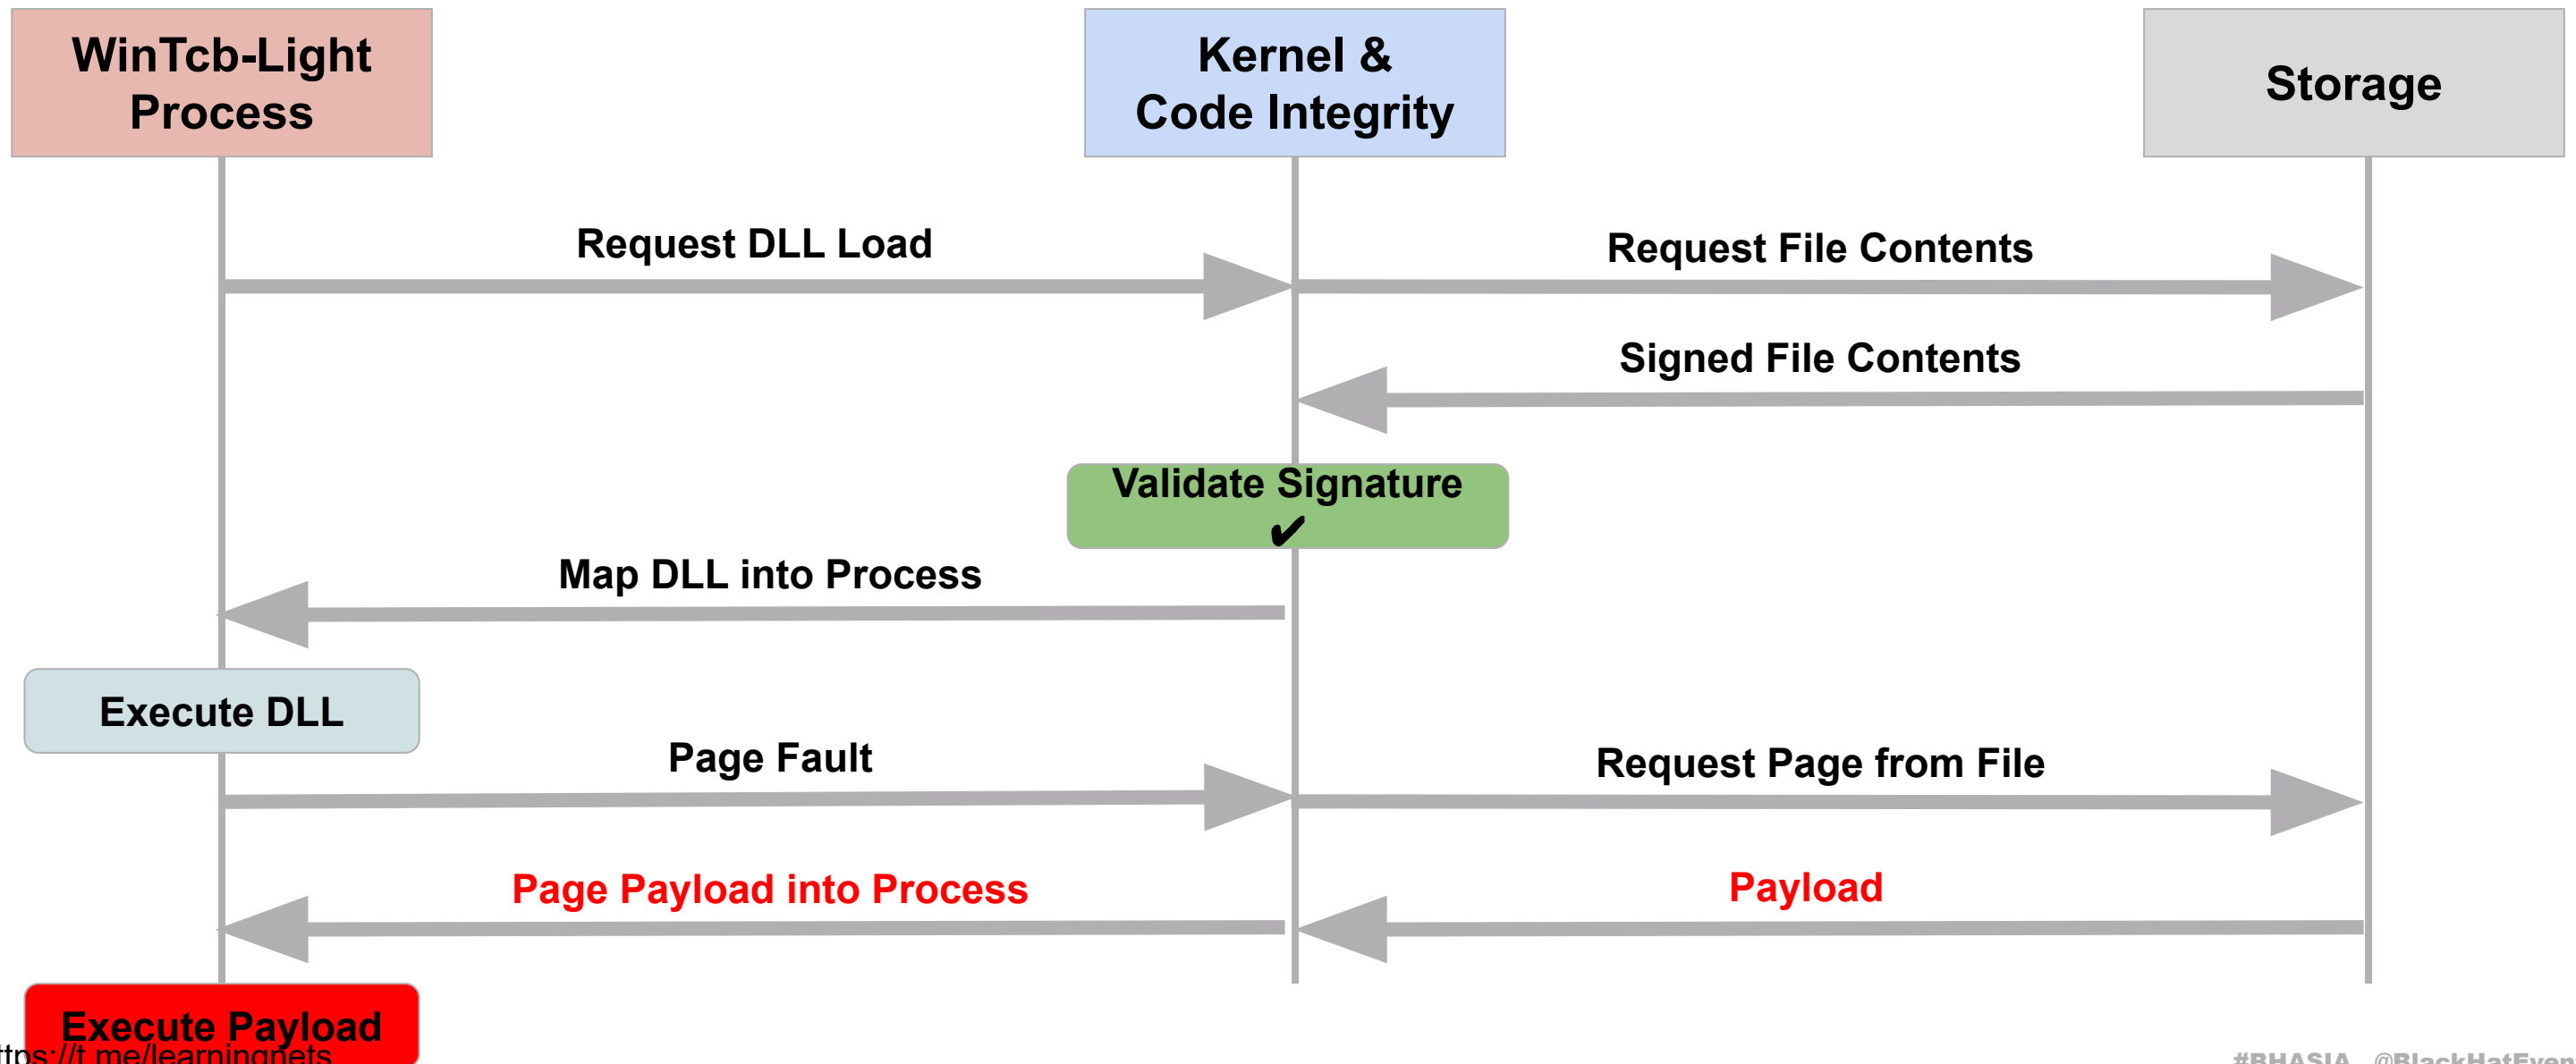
WinTcb-Light Process

Kernel & Code Integrity

Storage

Request DLL Load

Request File Contents

Signed File Contents

Validate Signature ✔

Map DLL into Process

Execute DLL

Page Fault

Request Page from File

Page Payload into Process

Payload

Execute Payload

ttps://t.me/learningnets

#BHASIA @BlackHatEven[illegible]